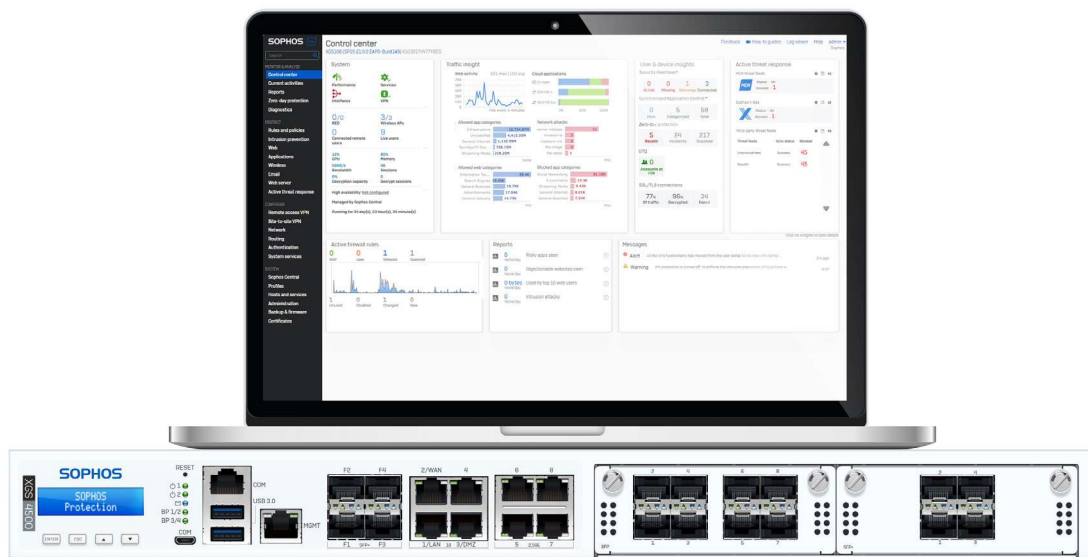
SOPHOS

Control center

System

Traffic insight

User & device insights

Active threat response

Control center
Current activities
Reports
Zero-day protection
Diagnostics

Rules and policies
Intrusion prevention
Web
Applications
Wireless
Email
Web server
Active threat response

Remote access VPN
Site-to-site VPN
Network
Routing
Authentication
System services

Sophos Central
Profiles
Hosts and services
Administration
Backup & firmware
Certificates

Performance
Services
Interfaces
VPN

Active firewall rules

Reports

Messages

Alert

Warning

SOPHOS
XGS 4500
SOPHOS
Protection
RESET
COM
USB 3.0
MGMT
BP 1/2
BP 3/4
COM
ENTER
ESC
F2
F4
F1
F3
2/WAN
4
1/LAN
3/DMZ
6
8
5
7
2
4
1
3
6
8
5
7
2
4
1
3